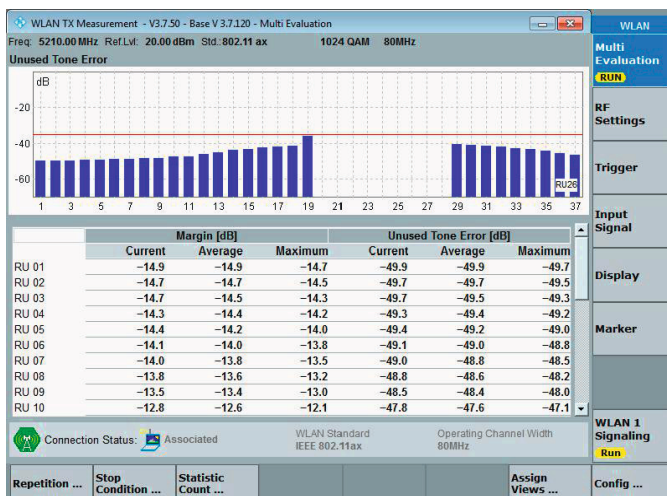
WLAN TX Measurement - V3.7.50 - Base V 3.7.120 - Multi Evaluation

Freq: 5210.00 MHz Ref.Lvl: 20.00 dBm Std.: 802.11 ax 1024 QAM 80MHz

Unused Tone Error

dB

-20

-40

-60

RU26

1 3 5 7 9 11 13 15 17 19 21 23 25 27 29 31 33 35 37

| | Margin [dB] | | | Unused Tone Error [dB] | | |
|---|---|---|---|---|---|---|
| | Current | Average | Maximum | Current | Average | Maximum |
| RU 01 | −14.9 | −14.9 | −14.7 | −49.9 | −49.9 | −49.7 |
| RU 02 | −14.7 | −14.7 | −14.5 | −49.7 | −49.7 | −49.5 |
| RU 03 | −14.7 | −14.5 | −14.3 | −49.7 | −49.5 | −49.3 |
| RU 04 | −14.3 | −14.4 | −14.2 | −49.3 | −49.4 | −49.2 |
| RU 05 | −14.4 | −14.2 | −14.0 | −49.4 | −49.2 | −49.0 |
| RU 06 | −14.1 | −14.0 | −13.8 | −49.1 | −49.0 | −48.8 |
| RU 07 | −14.0 | −13.8 | −13.5 | −49.0 | −48.8 | −48.5 |
| RU 08 | −13.8 | −13.6 | −13.2 | −48.8 | −48.6 | −48.2 |
| RU 09 | −13.5 | −13.4 | −13.0 | −48.5 | −48.4 | −48.0 |
| RU 10 | −12.8 | −12.6 | −12.1 | −47.8 | −47.6 | −47.1 |

Connection Status: Associated

WLAN Standard
IEEE 802.11ax

Operating Channel Width
80MHz

WLAN

Multi Evaluation
RUN

RF Settings

Trigger

Input Signal

Display

Marker

WLAN 1 Signaling
Run

Repetition ...

Stop Condition ...

Statistic Count ...

Assign Views ...

Config ...